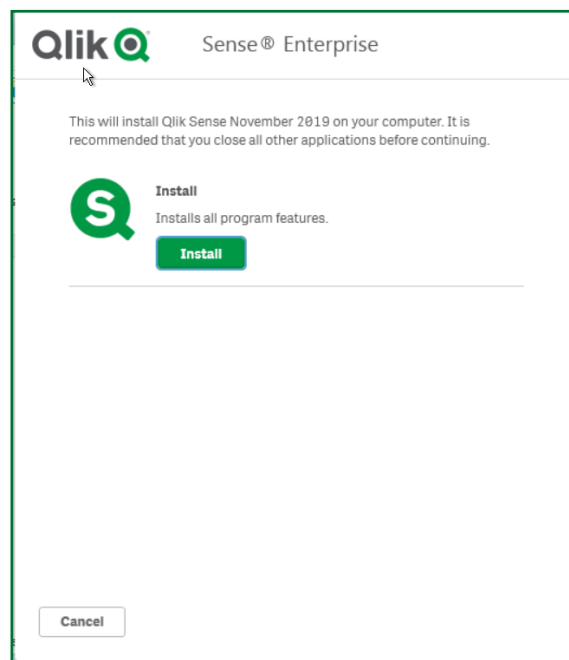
Qlik Sense® Enterprise

This will install Qlik Sense November 2019 on your computer. It is recommended that you close all other applications before continuing.

Install

Installs all program features.

Install

Cancel